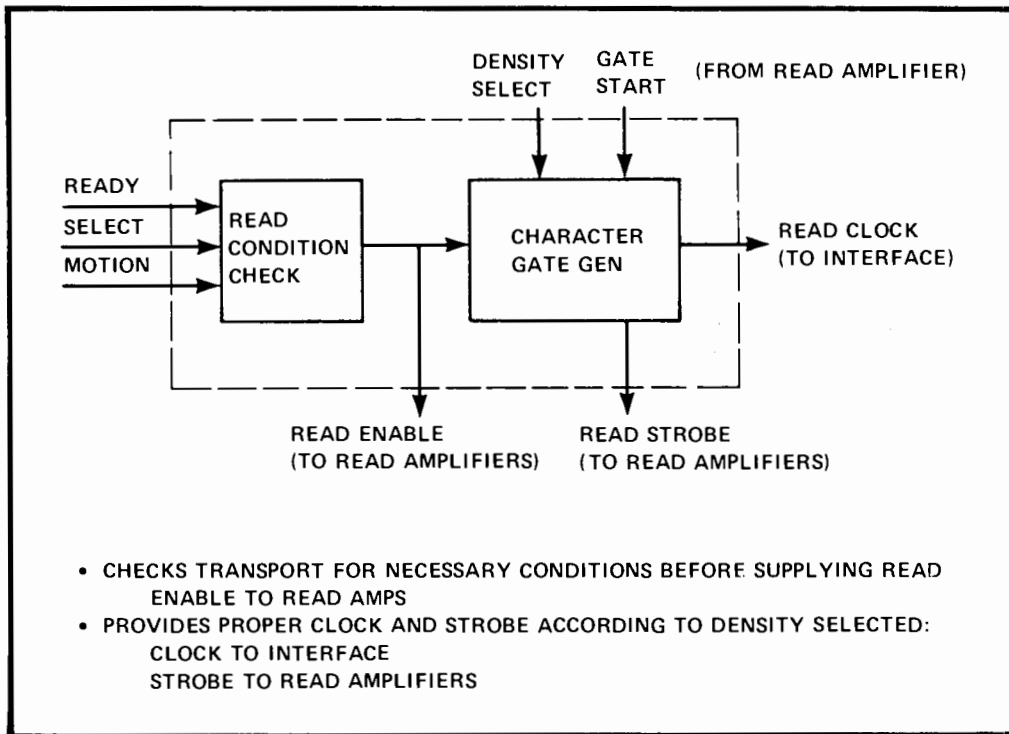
DENSITY SELECT

GATE START

(FROM READ AMPLIFIER)

READY

SELECT

MOTION

READ CONDITION CHECK

CHARACTER GATE GEN

READ CLOCK (TO INTERFACE)

READ ENABLE (TO READ AMPLIFIERS)

READ STROBE (TO READ AMPLIFIERS)

• CHECKS TRANSPORT FOR NECESSARY CONDITIONS BEFORE SUPPLYING READ ENABLE TO READ AMPS

• PROVIDES PROPER CLOCK AND STROBE ACCORDING TO DENSITY SELECTED:
CLOCK TO INTERFACE
STROBE TO READ AMPLIFIERS